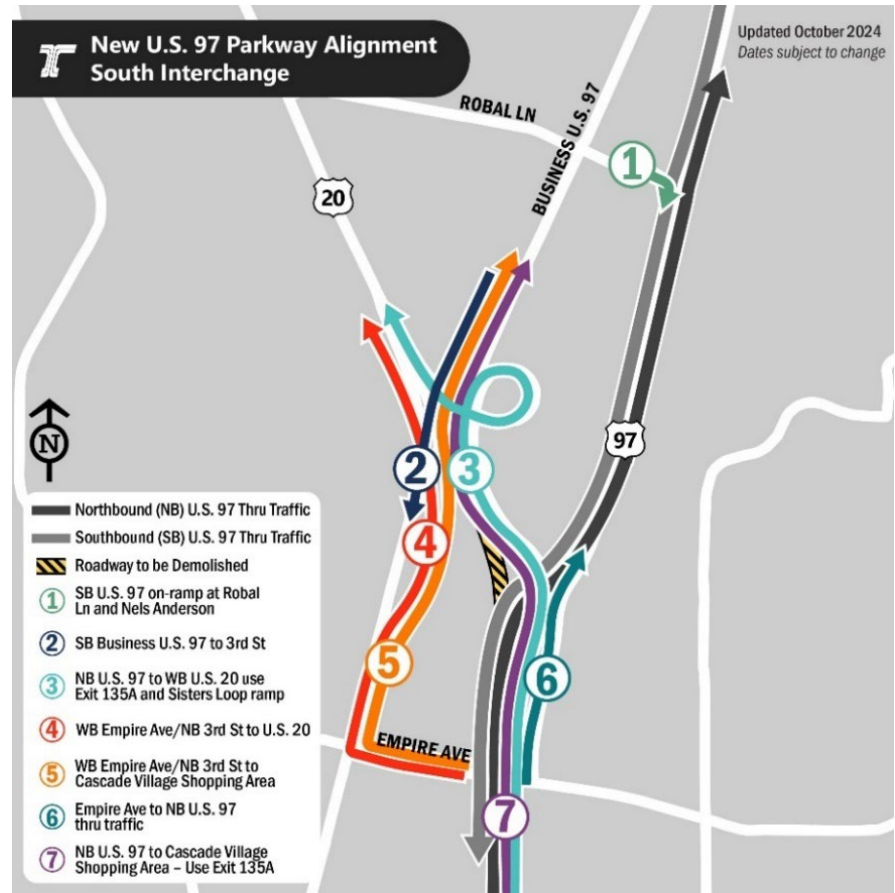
New U.S. 97 Parkway Alignment
South Interchange

Updated October 2024
Dates subject to change

ROBAL LN

BUSINESS U.S. 97

20

1

97

N

2

3

4

5

6

7

EMPIRE AVE

Northbound (NB) U.S. 97 Thru Traffic
Southbound (SB) U.S. 97 Thru Traffic
Roadway to be Demolished
1 SB U.S. 97 on-ramp at Robal Ln and Nels Anderson
2 SB Business U.S. 97 to 3rd St
3 NB U.S. 97 to WB U.S. 20 use Exit 135A and Sisters Loop ramp
4 WB Empire Ave/NB 3rd St to U.S. 20
5 WB Empire Ave/NB 3rd St to Cascade Village Shopping Area
6 Empire Ave to NB U.S. 97 thru traffic
7 NB U.S. 97 to Cascade Village Shopping Area - Use Exit 135A